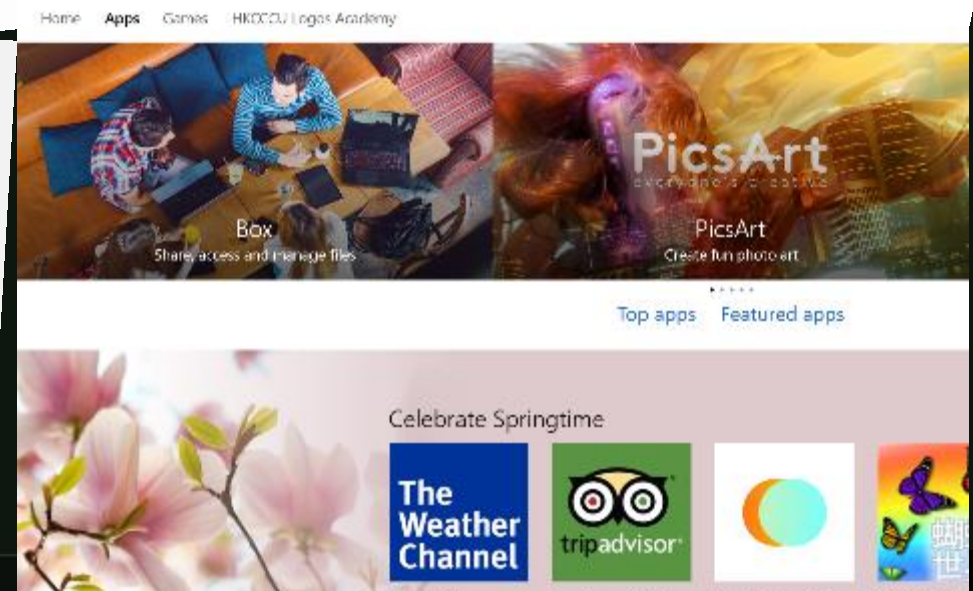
Home Apps Games HKCCCU Logos Academy

Box
Share, access and manage files

PicsArt
everyone's creative

PicsArt
Create fun photo art

Top apps Featured apps

Celebrate Springtime

The Weather Channel

tripadvisor

蝴
世